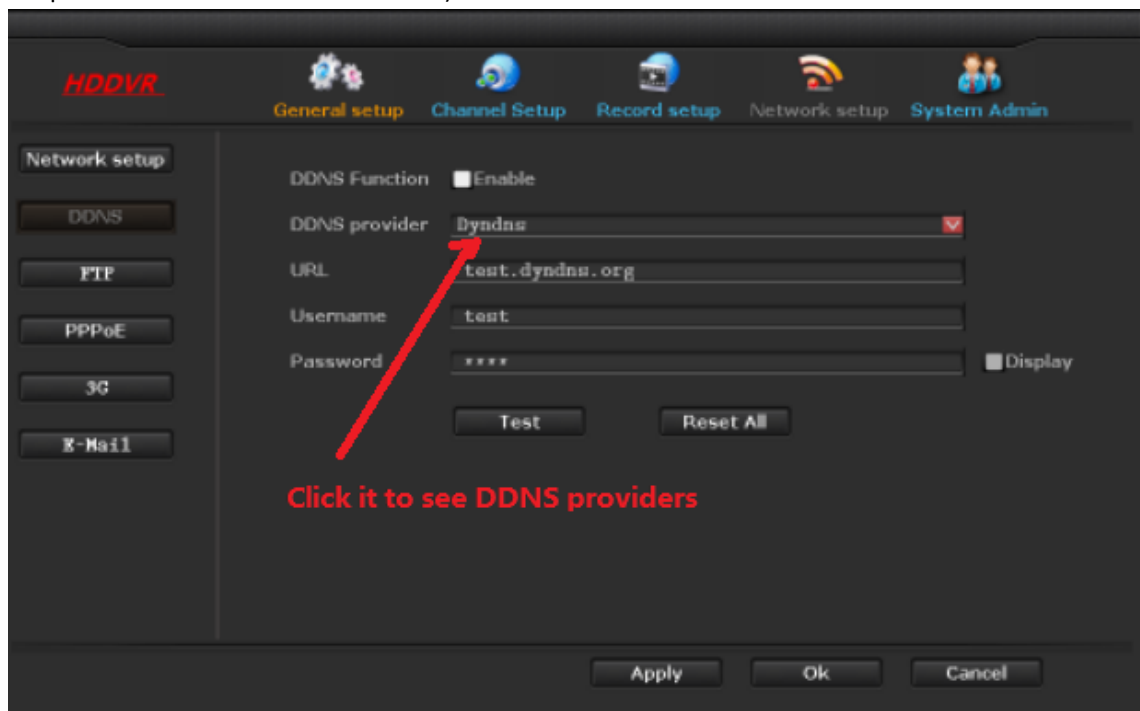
HDDVR
General setup
Channel Setup
Record setup
Network setup
System Admin

Network setup
DDNS
FTP
PPPoE
3G
E-Mail

DDNS Function Enable
DDNS provider Dyndns
URL test.dyndns.org
Username test
Password **** Display

Test
Reset All

Click it to see DDNS providers

Apply
Ok
Cancel